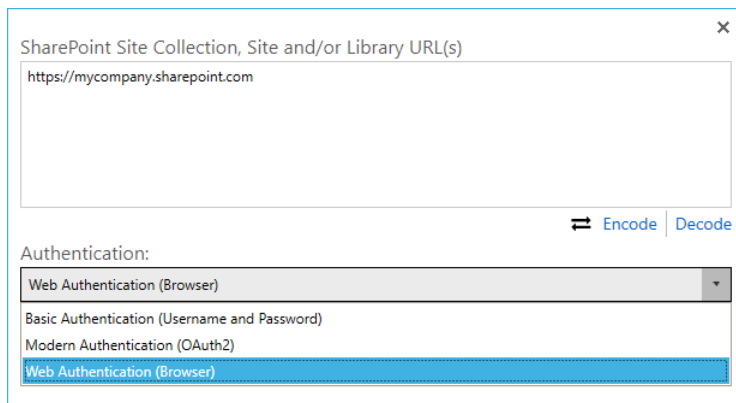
×

SharePoint Site Collection, Site and/or Library URL(s)

https://mycompany.sharepoint.com

⇄ Encode | Decode

Authentication:

Web Authentication (Browser)

Basic Authentication (Username and Password)
Modern Authentication (OAuth2)
Web Authentication (Browser)